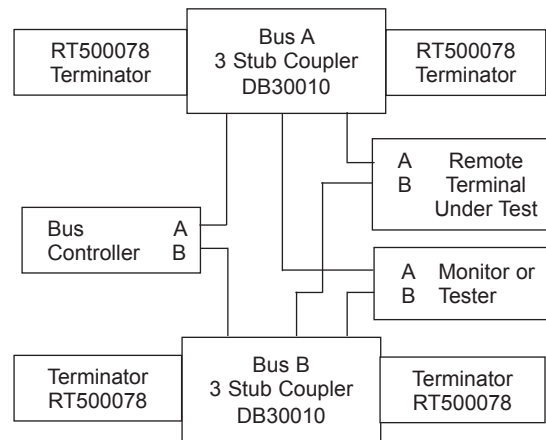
RT500078
Terminator

Bus A
3 Stub Coupler
DB30010

RT500078
Terminator

A
B

Remote
Terminal
Under Test

Bus
Controller

A
B

A
B

Monitor or
Tester

Terminator
RT500078

Bus B
3 Stub Coupler
DB30010

Terminator
RT500078